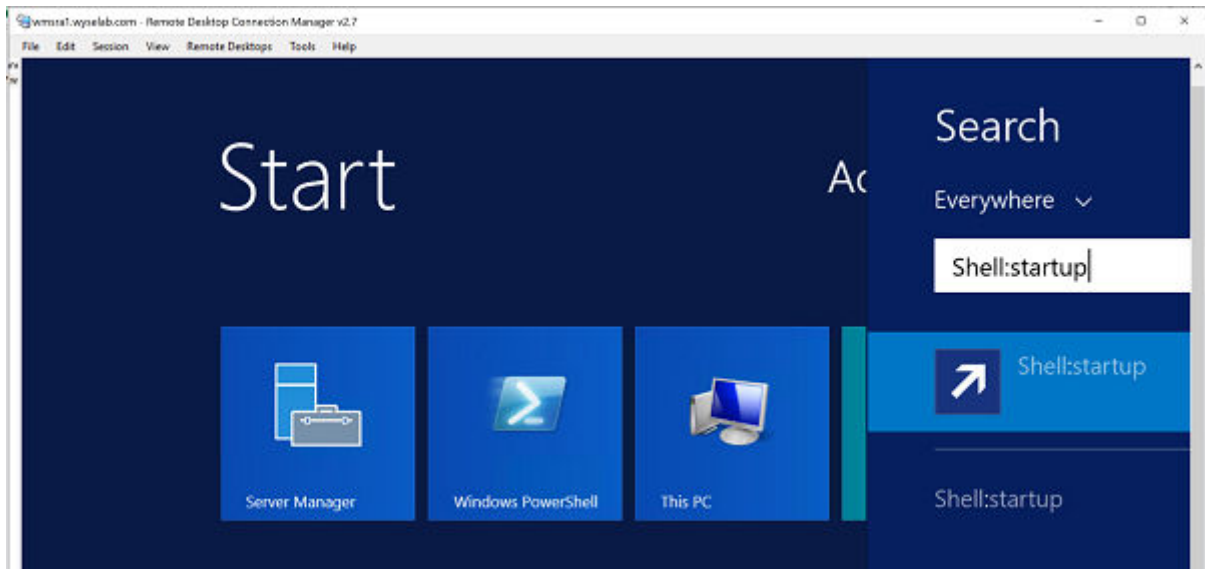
wmsra1.wyselab.com - Remote Desktop Connection Manager v2.7

File Edit Session View Remote Desktops Tools Help

Start

Ac

Search

Everywhere

Shell:startup

Shell:startup

Server Manager

Windows PowerShell

This PC

Shell:startup